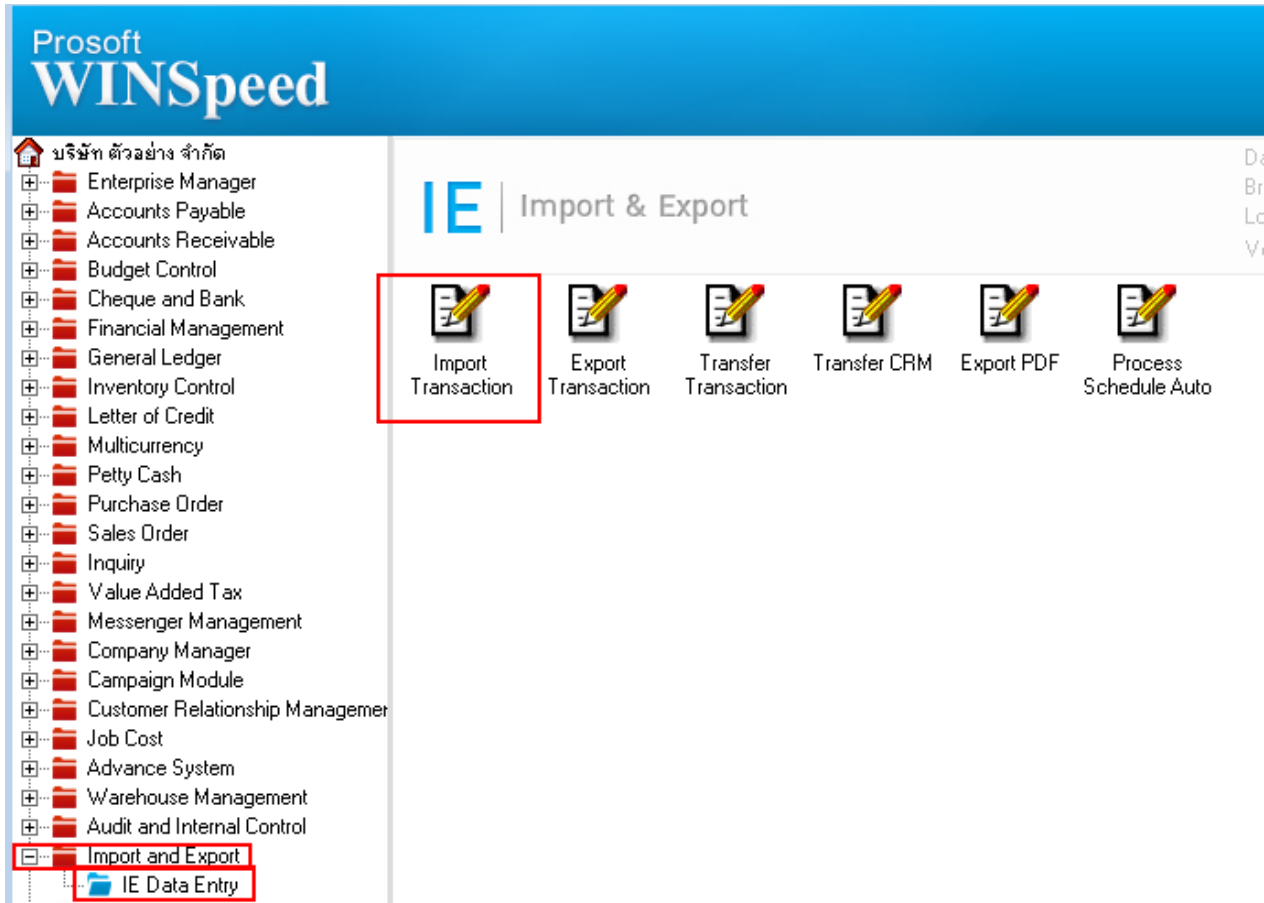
Prosoft
WINSpeed

บริษัท ตัวอย่าง จำกัด
Enterprise Manager
Accounts Payable
Accounts Receivable
Budget Control
Cheque and Bank
Financial Management
General Ledger
Inventory Control
Letter of Credit
Multicurrency
Petty Cash
Purchase Order
Sales Order
Inquiry
Value Added Tax
Messenger Management
Company Manager
Campaign Module
Customer Relationship Managemer
Job Cost
Advance System
Warehouse Management
Audit and Internal Control
Import and Export
IE Data Entry

IE | Import & Export

Da
Br
Lo
Va

Import Transaction
Export Transaction
Transfer Transaction
Transfer CRM
Export PDF
Process Schedule Auto